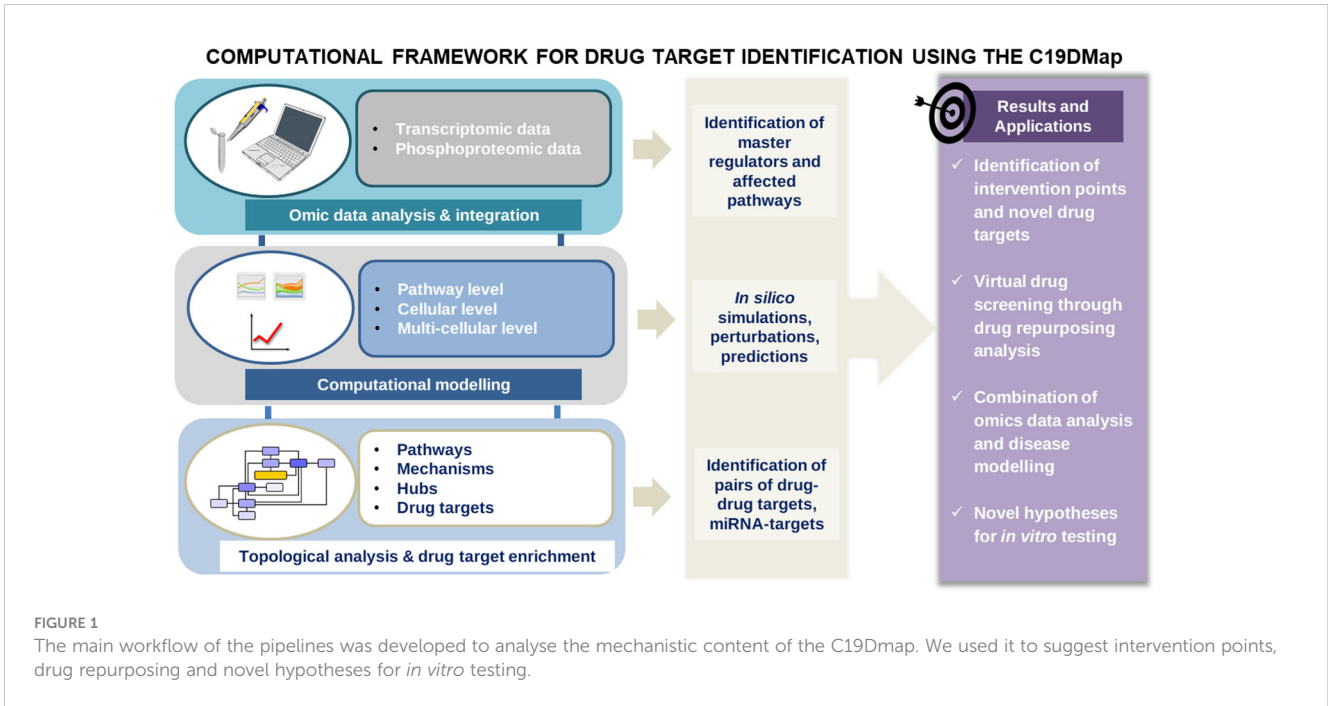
COMPUTATIONAL FRAMEWORK FOR DRUG TARGET IDENTIFICATION USING THE C19DMap

• Transcriptomic data
• Phosphoproteomic data

Omic data analysis & integration

Identification of master regulators and affected pathways

• Pathway level
• Cellular level
• Multi-cellular level

Computational modelling

*In silico* simulations, perturbations, predictions

• Pathways
• Mechanisms
• Hubs
• Drug targets

Topological analysis & drug target enrichment

Identification of pairs of drug-drug targets, miRNA-targets

Results and Applications

✓ Identification of intervention points and novel drug targets

✓ Virtual drug screening through drug repurposing analysis

✓ Combination of omics data analysis and disease modelling

✓ Novel hypotheses for *in vitro* testing

FIGURE 1
The main workflow of the pipelines was developed to analyse the mechanistic content of the C19Dmap. We used it to suggest intervention points, drug repurposing and novel hypotheses for *in vitro* testing.